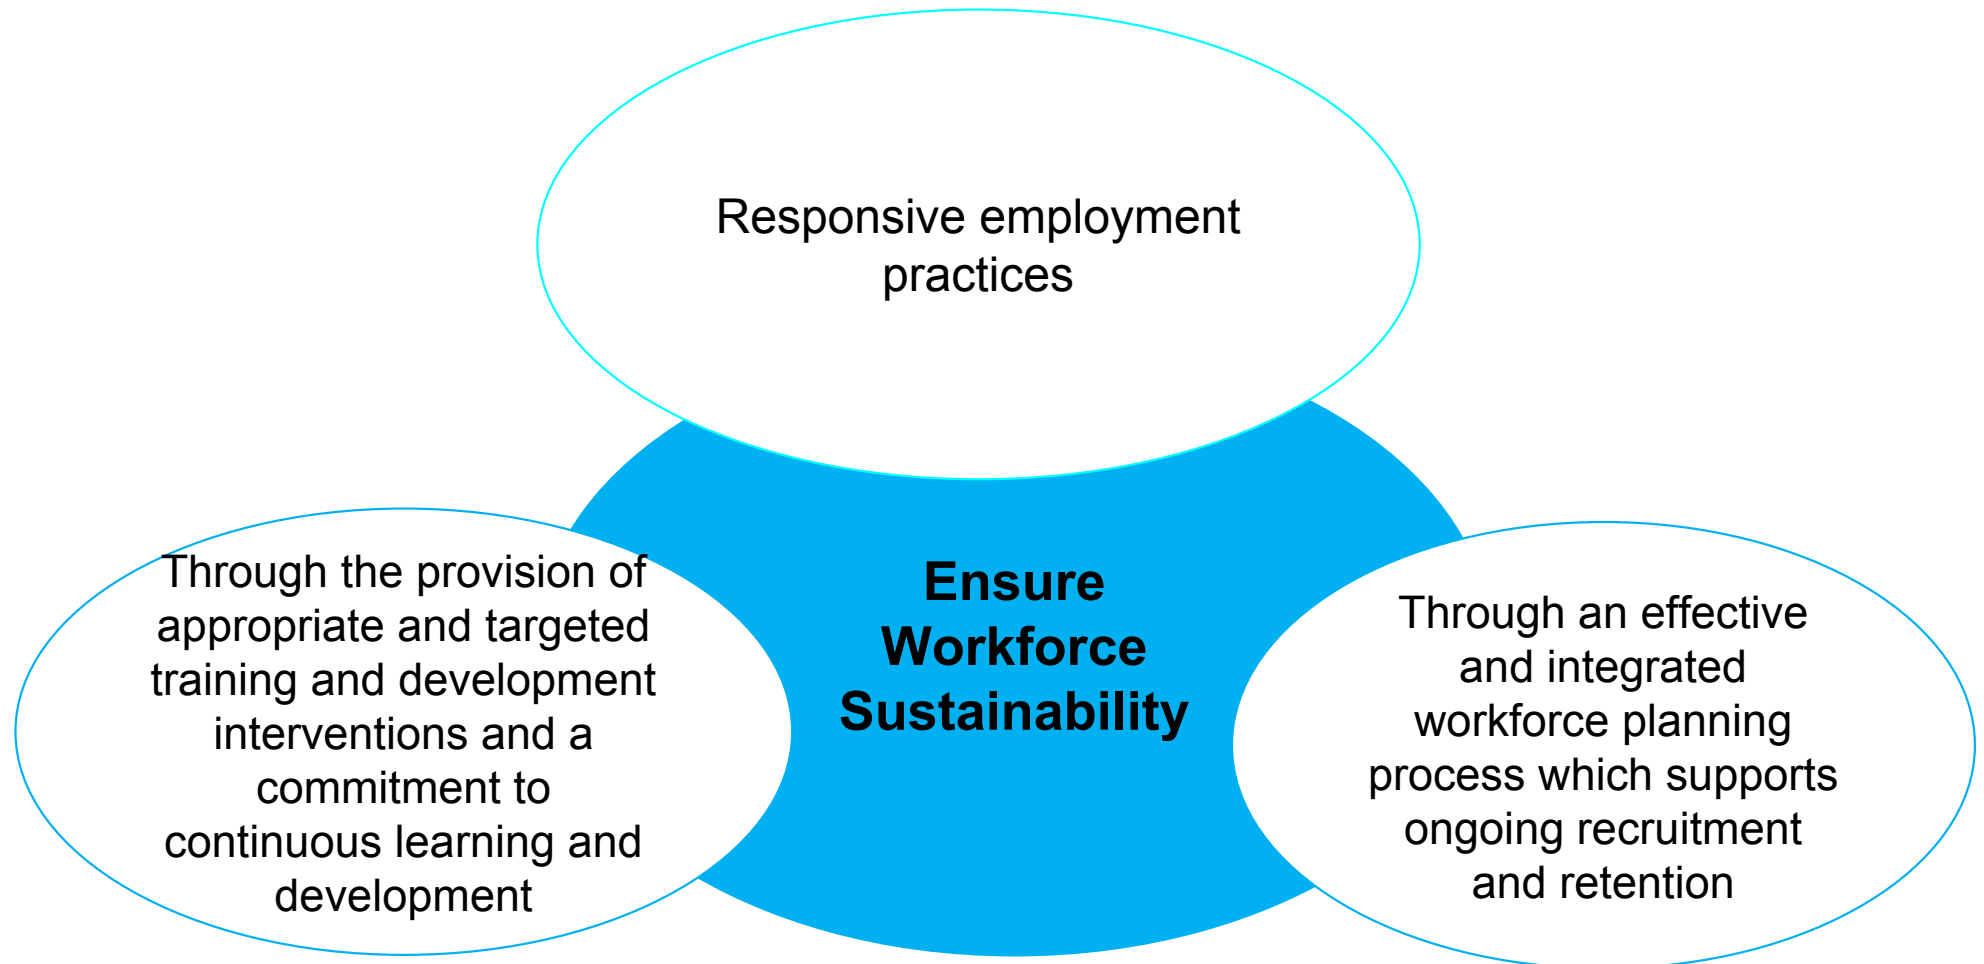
Responsive employment practices

Through the provision of appropriate and targeted training and development interventions and a commitment to continuous learning and development

**Ensure Workforce Sustainability**

Through an effective and integrated workforce planning process which supports ongoing recruitment and retention